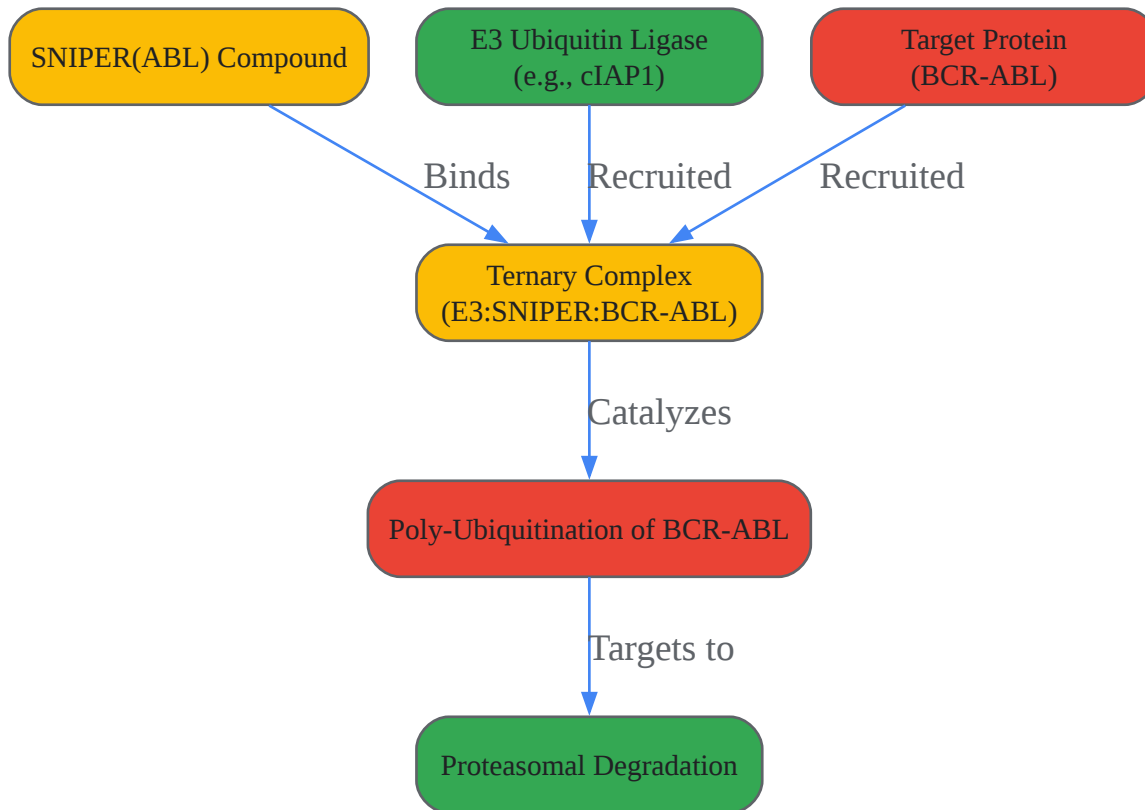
SNIPER(ABL) Compound

E3 Ubiquitin Ligase
(e.g., cIAP1)

Target Protein
(BCR-ABL)

Binds

Recruited

Recruited

Ternary Complex
(E3:SNIPER:BCR-ABL)

Catalyzes

Poly-Ubiquitination of BCR-ABL

Targets to

Proteasomal Degradation